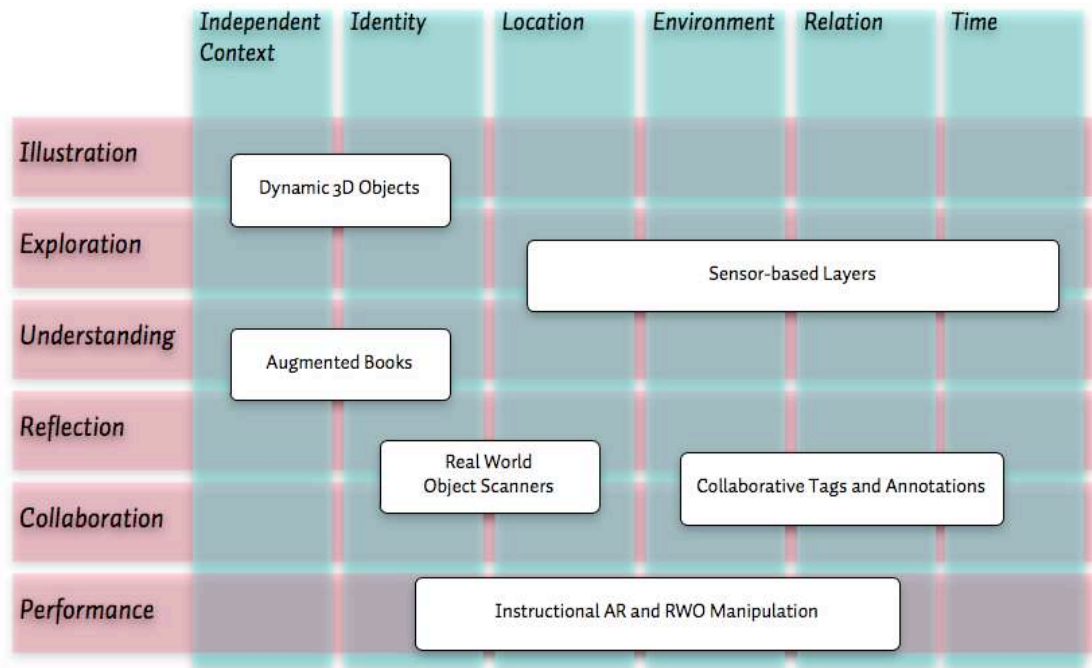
Independent Context

Identity

Location

Environment

Relation

Time

Illustration

Exploration

Understanding

Reflection

Collaboration

Performance

Dynamic 3D Objects

Sensor-based Layers

Augmented Books

Real World Object Scanners

Collaborative Tags and Annotations

Instructional AR and RWO Manipulation